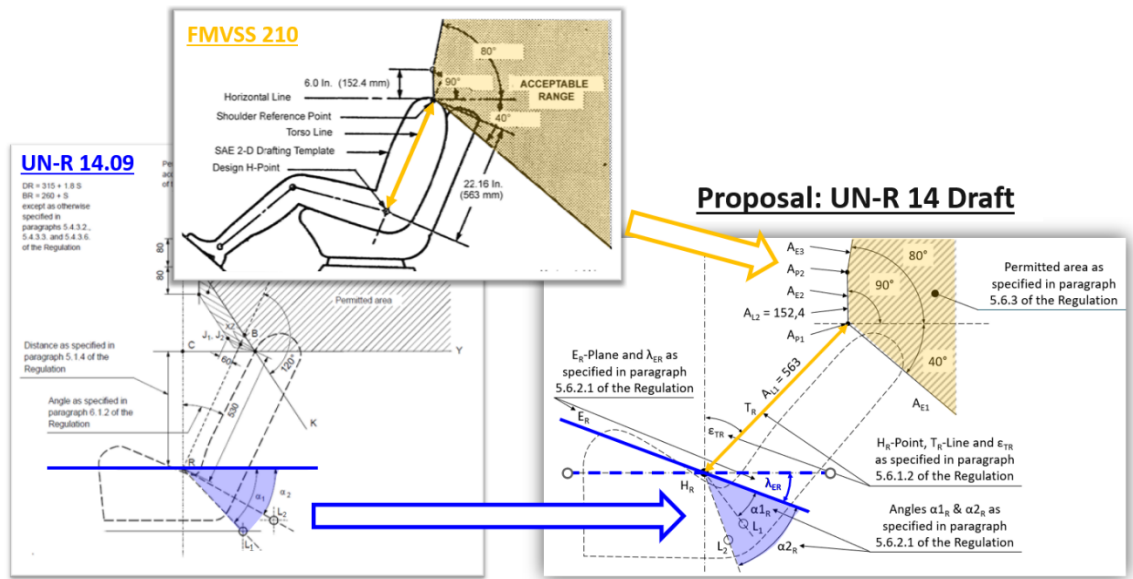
FMVSS 210

6.0 In. (152.4 mm)
Horizontal Line
Shoulder Reference Point
Torso Line
SAE 2-D Drafting Template
Design H-Point
80°
90°
ACCEPTABLE RANGE
40°
22.16 In. (563 mm)

UN-R 14.09

DR = 315 + 1.8 S
BR = 260 + S
except as otherwise specified in paragraphs 5.4.3.2., 5.4.3.3. and 5.4.3.6. of the Regulation

80
80
Permitted area
Distance as specified in paragraph 5.1.4 of the Regulation
Angle as specified in paragraph 6.1.2 of the Regulation
C
B
$J_1, J_2$
60
120°
530
Y
K
R
$\alpha_1$
$\alpha_2$
$L_2$
$L_1$

Proposal: UN-R 14 Draft

$A_{E3}$
$A_{P2}$
$A_{E2}$
$A_{L2} = 152,4$
$A_{P1}$
80°
90°
40°
Permitted area as specified in paragraph 5.6.3 of the Regulation
$E_R$-Plane and $\lambda_{ER}$ as specified in paragraph 5.6.2.1 of the Regulation
$E_R$
$\varepsilon_{TR}$
$T_R$
$A_{L1} = 563$
$A_{E1}$
$H_R$-Point, $T_R$-Line and $\varepsilon_{TR}$ as specified in paragraph 5.6.1.2 of the Regulation
$H_R$
$\lambda_{ER}$
$\alpha 1_R$
$L_1$
$L_2$
$\alpha 2_R$
Angles $\alpha 1_R$ & $\alpha 2_R$ as specified in paragraph 5.6.2.1 of the Regulation